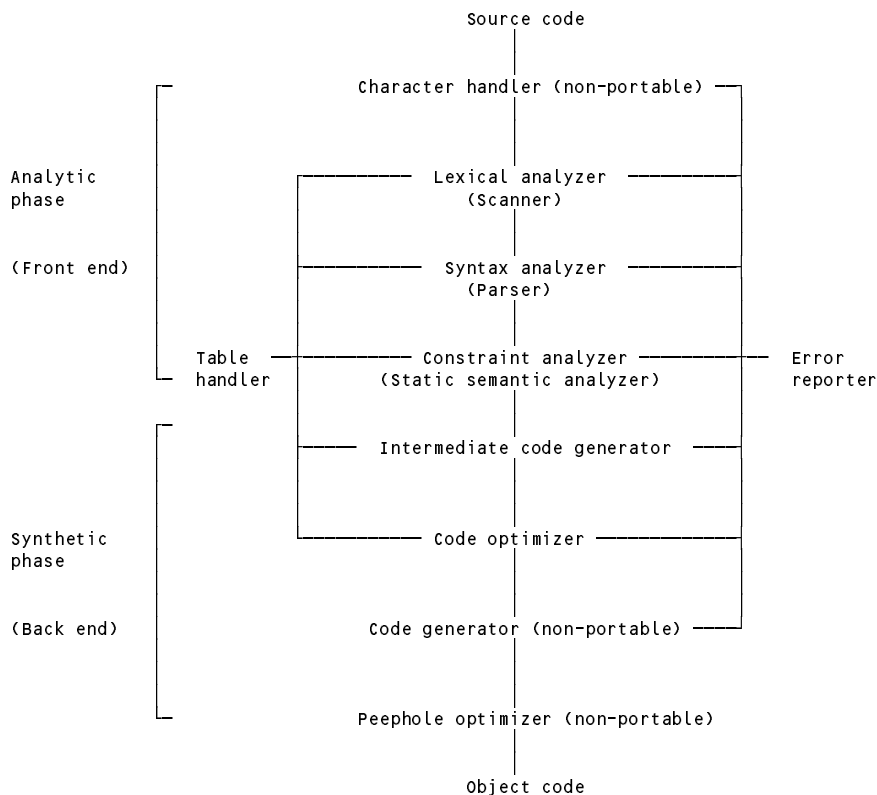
Source code

Character handler (non-portable)

Analytic phase

(Front end)

Lexical analyzer (Scanner)

Syntax analyzer (Parser)

Table handler

Constraint analyzer (Static semantic analyzer)

Error reporter

Intermediate code generator

Synthetic phase

(Back end)

Code optimizer

Code generator (non-portable)

Peephole optimizer (non-portable)

Object code